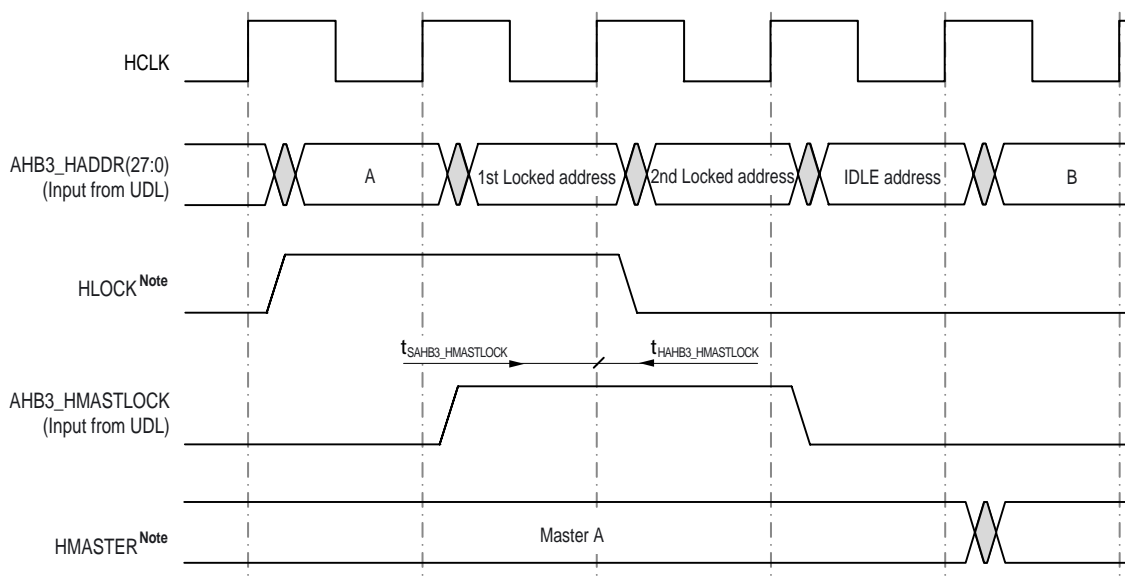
HCLK

AHB3_HADDR(27:0)
(Input from UDL)

A

1st Locked address

2nd Locked address

IDLE address

B

HLOCK$^{\text{Note}}$

$t_{\text{SAHB3\_HMASTLOCK}}$

$t_{\text{HAHB3\_HMASTLOCK}}$

AHB3_HMASTLOCK
(Input from UDL)

HMASTER$^{\text{Note}}$

Master A